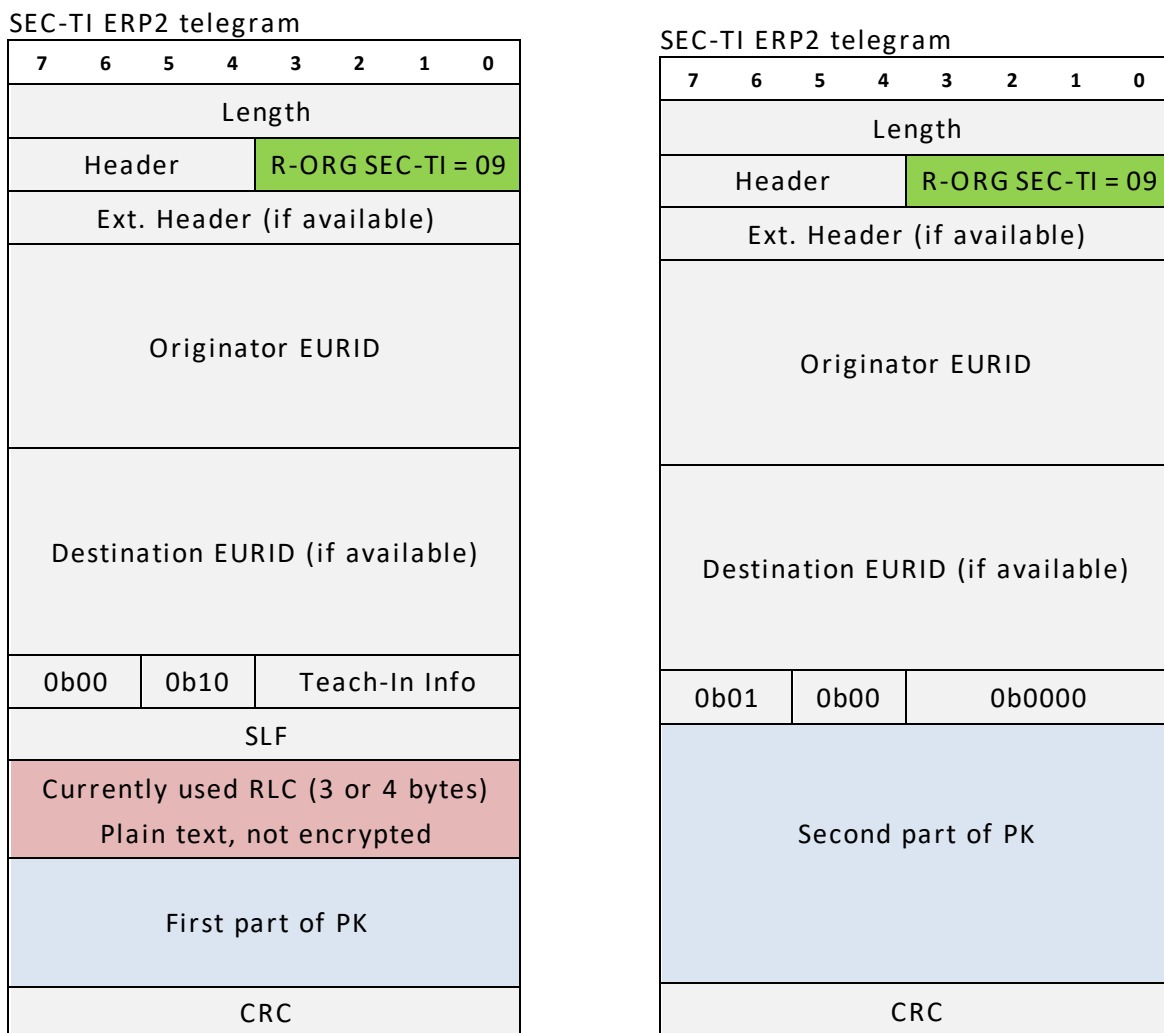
SEC-TI ERP2 telegram

| 7 | 6 | 5 | 4 | 3 | 2 | 1 | 0 |
|---|---|---|---|---|---|---|---|
| Length | | | | | | | |
| Header | | | | R-ORG SEC-TI = 09 | | | |
| Ext. Header (if available) | | | | | | | |
| Originator EURID | | | | | | | |
| Destination EURID (if available) | | | | | | | |
| 0b00 | | 0b10 | | Teach-In Info | | | |
| SLF | | | | | | | |
| Currently used RLC (3 or 4 bytes) Plain text, not encrypted | | | | | | | |
| First part of PK | | | | | | | |
| CRC | | | | | | | |

SEC-TI ERP2 telegram

| 7 | 6 | 5 | 4 | 3 | 2 | 1 | 0 |
|---|---|---|---|---|---|---|---|
| Length | | | | | | | |
| Header | | | | R-ORG SEC-TI = 09 | | | |
| Ext. Header (if available) | | | | | | | |
| Originator EURID | | | | | | | |
| Destination EURID (if available) | | | | | | | |
| 0b01 | | 0b00 | | 0b0000 | | | |
| Second part of PK | | | | | | | |
| CRC | | | | | | | |